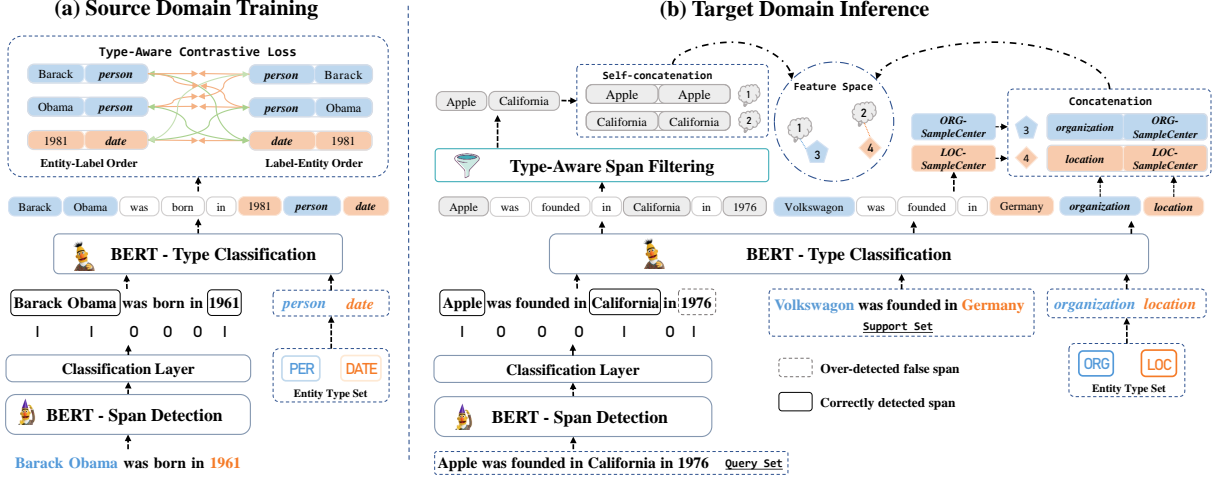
(a) Source Domain Training

Type-Aware Contrastive Loss

Barack person
Obama person
1981 date
Entity-Label Order

person Barack
person Obama
date 1981
Label-Entity Order

Barack Obama was born in 1981 person date

BERT - Type Classification

Barack Obama was born in 1961

I I O O O I

person date

Classification Layer

PER DATE
Entity Type Set

BERT - Span Detection

Barack Obama was born in 1961

(b) Target Domain Inference

Apple California

Self-concatenation
Apple Apple 1
California California 2

Feature Space
1 3 2 4

ORG-SampleCenter 3
LOC-SampleCenter 4

Concatenation
organization ORG-SampleCenter
location LOC-SampleCenter

Type-Aware Span Filtering

Apple was founded in California in 1976 Volkswagon was founded in Germany organization location

BERT - Type Classification

Apple was founded in California in 1976

I O O O I O I

Volkswagon was founded in Germany
Support Set

organization location

Classification Layer

Over-detected false span

ORG LOC
Entity Type Set

BERT - Span Detection

Correctly detected span

Apple was founded in California in 1976 Query Set